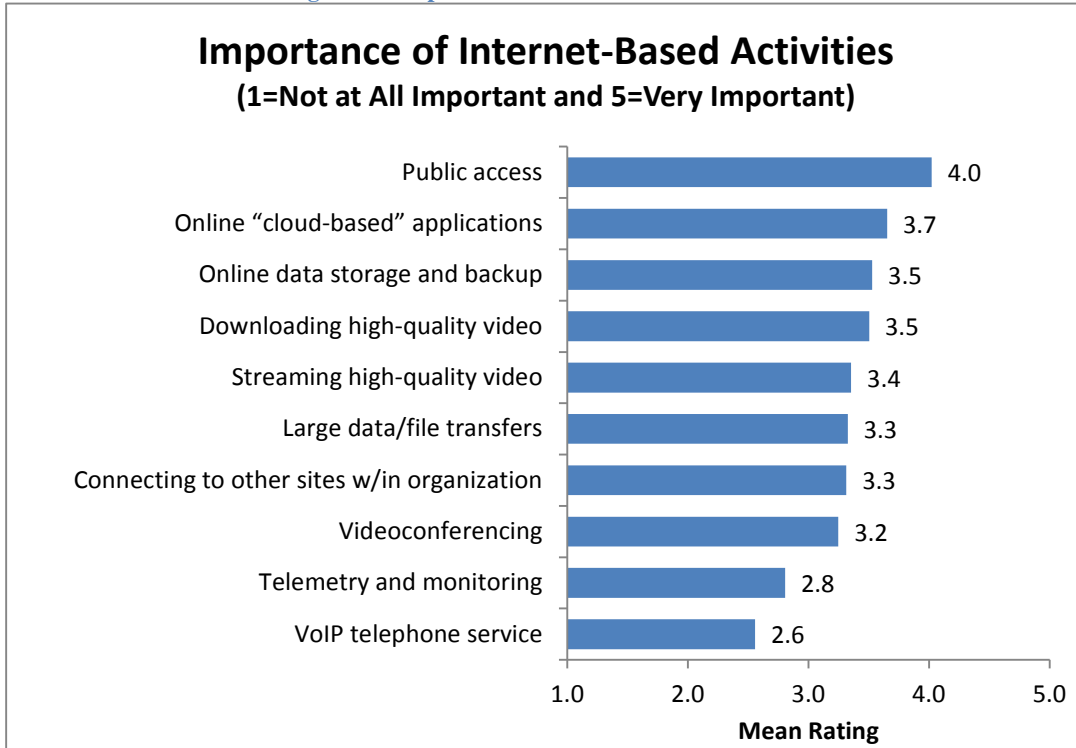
Importance of Internet-Based Activities
(1=Not at All Important and 5=Very Important)

Public access 4.0
Online “cloud-based” applications 3.7
Online data storage and backup 3.5
Downloading high-quality video 3.5
Streaming high-quality video 3.4
Large data/file transfers 3.3
Connecting to other sites w/in organization 3.3
Videoconferencing 3.2
Telemetry and monitoring 2.8
VoIP telephone service 2.6

1.0 2.0 3.0 4.0 5.0
Mean Rating